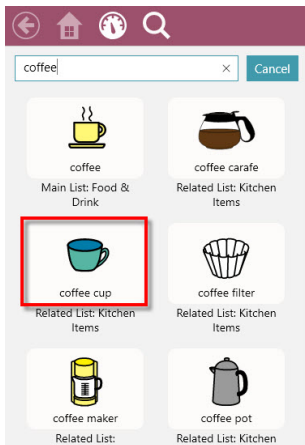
coffee
×
Cancel

coffee
Main List: Food & Drink

coffee carafe
Related List: Kitchen Items

coffee cup
Related List: Kitchen Items

coffee filter
Related List: Kitchen Items

coffee maker
Related List:

coffee pot
Related List: Kitchen